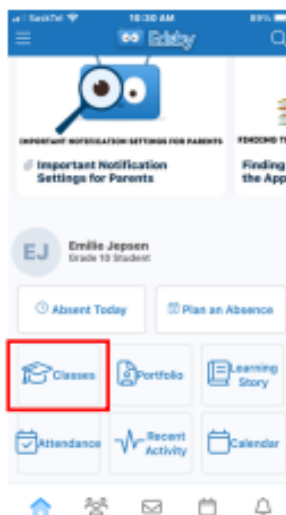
SaskTel 10:30 AM 89%

Edsby

IMPORTANT NOTIFICATION SETTINGS FOR PARENTS

Important Notification Settings for Parents

FINDING TH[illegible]

Finding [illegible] the App

EJ

Emilie Jepsen
Grade 10 Student

Absent Today

Plan an Absence

Classes

Portfolio

Learning Story

Attendance

Recent Activity

Calendar